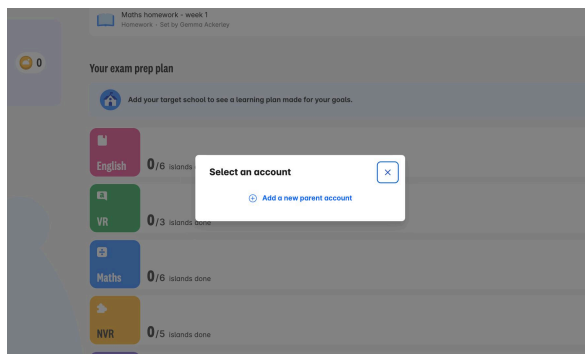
Maths homework - week 1
Homework - Set by Gemma Ackerley

0

Your exam prep plan

Add your target school to see a learning plan made for your goals.

English 0/6 islands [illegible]

VR 0/3 islands done

Maths 0/6 islands done

NVR 0/5 islands done

Select an account

Add a new parent account